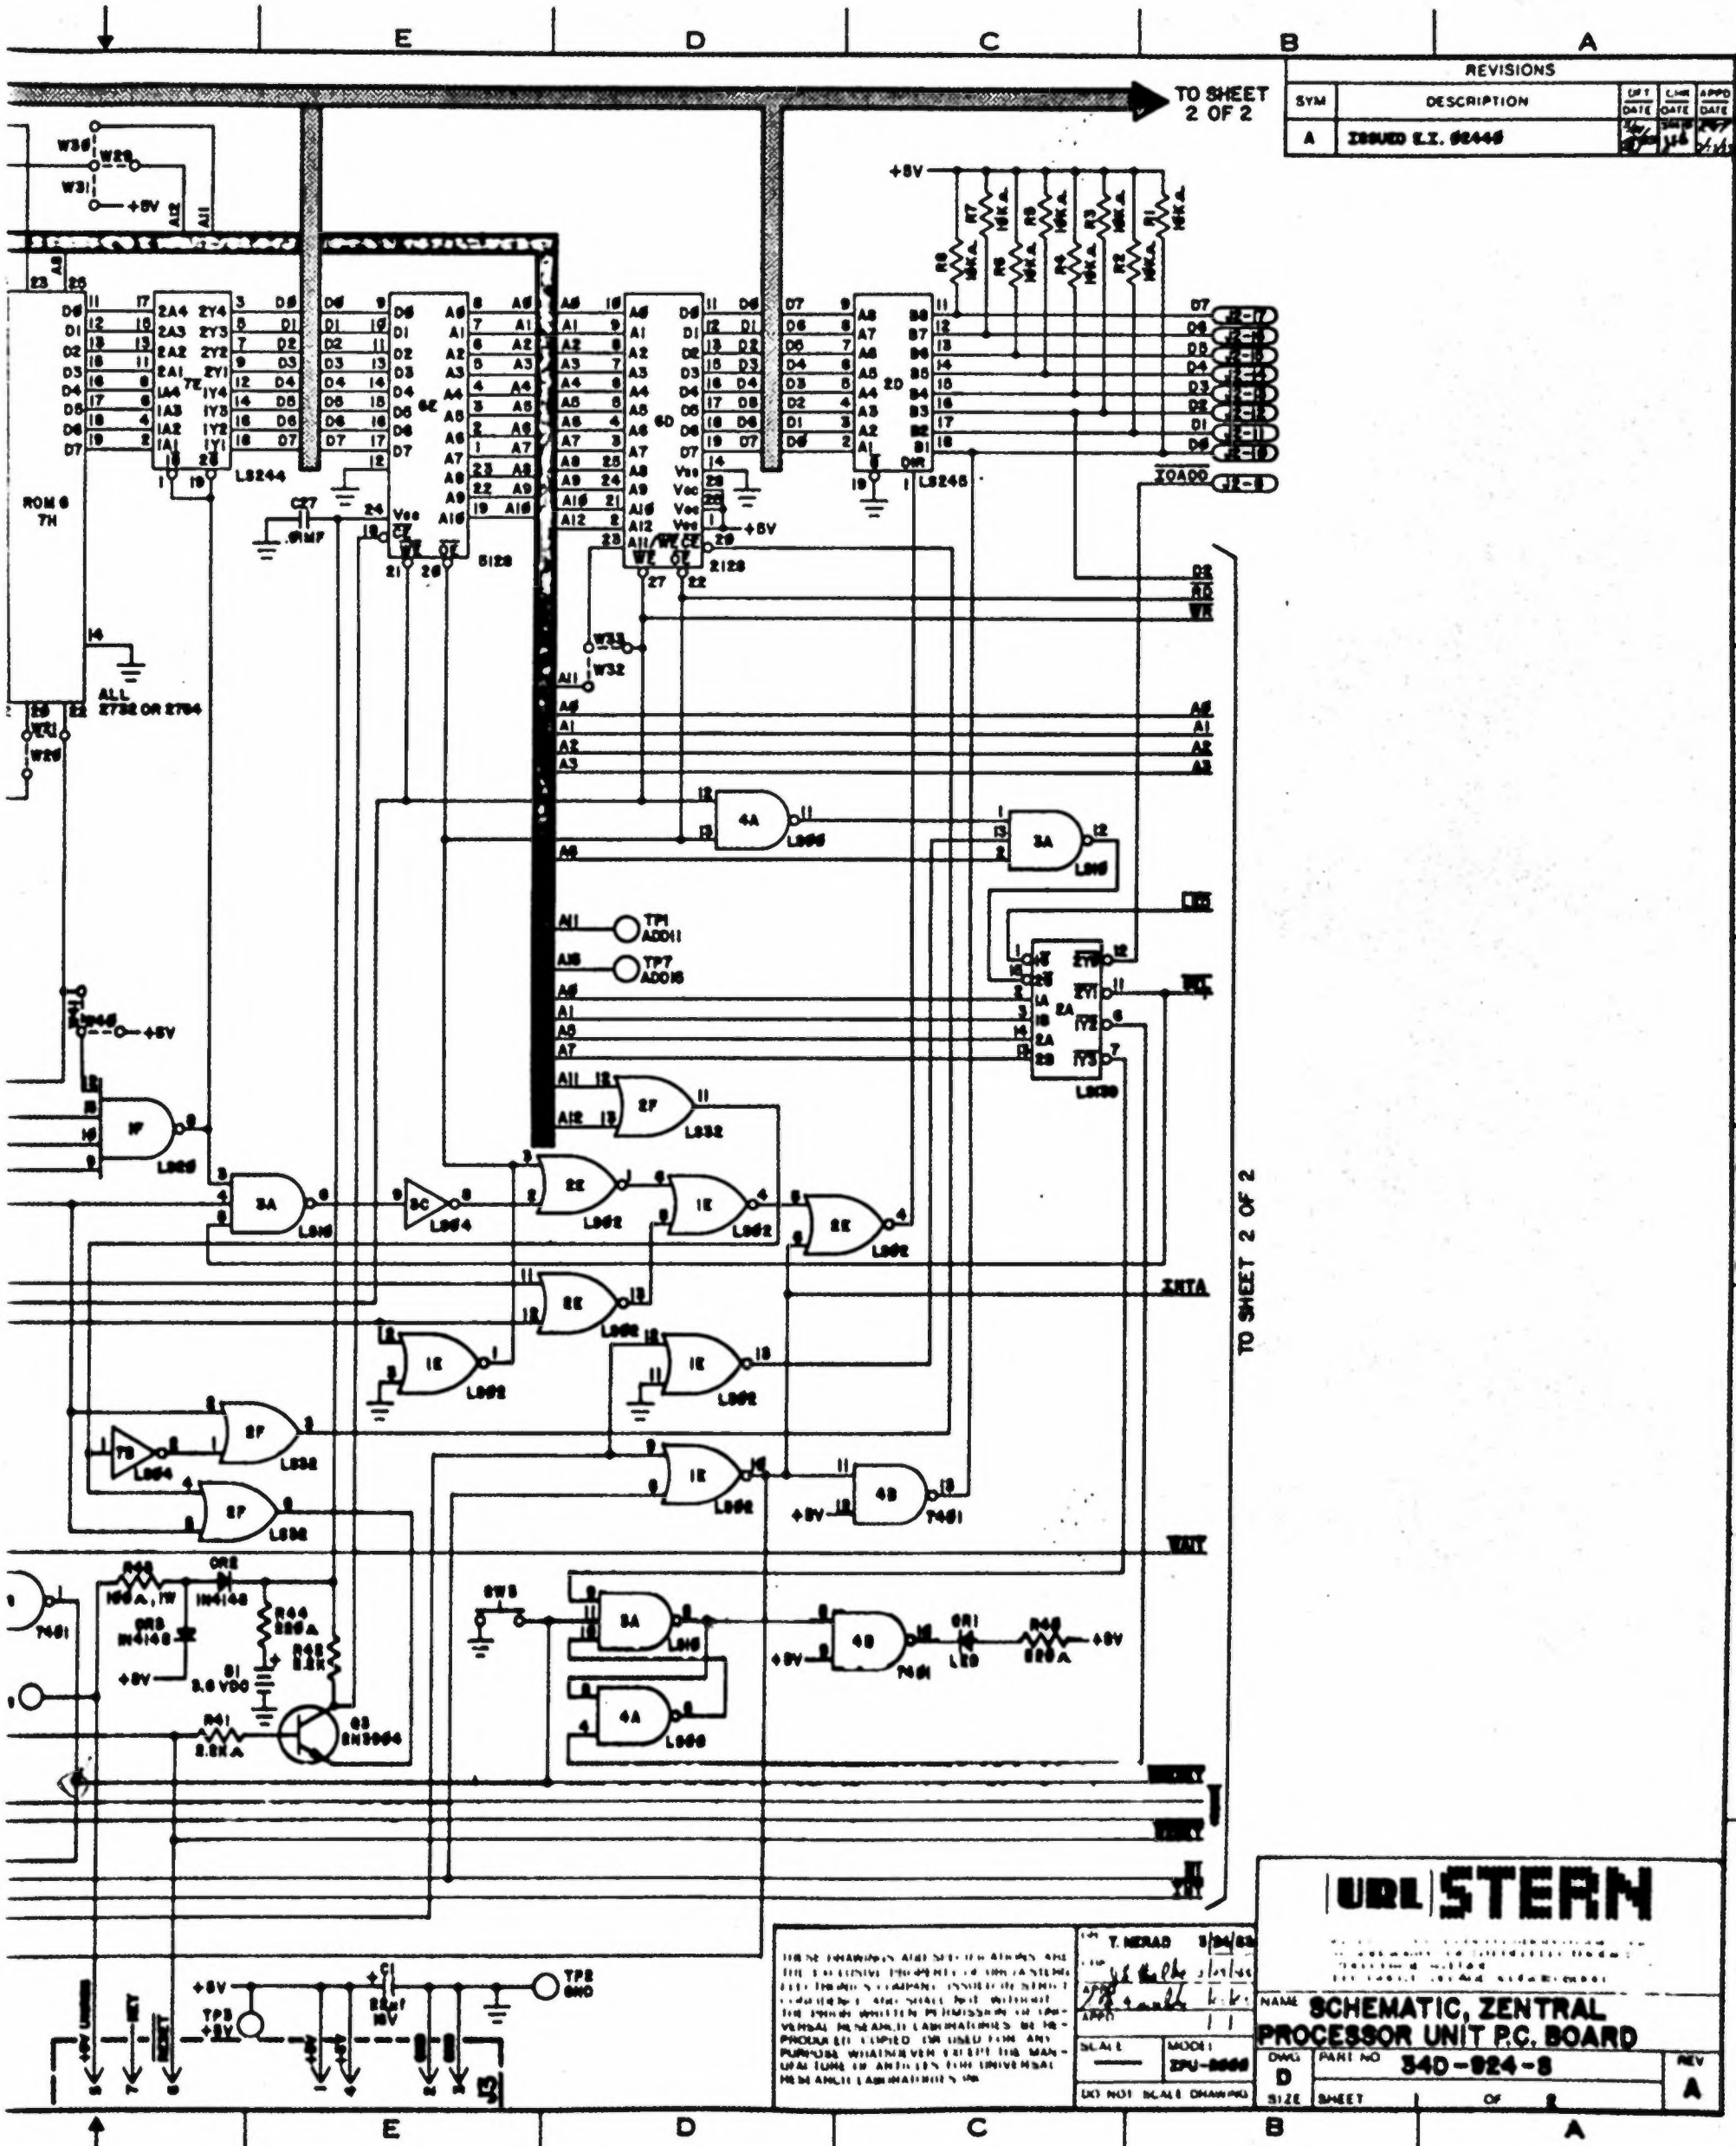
E D C B A

TO SHEET 2 OF 2

REVISIONS

| SYM | DESCRIPTION | DFT DATE | CHK DATE | APPD DATE |
|---|---|---|---|---|
| A | ISSUED E.I. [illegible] | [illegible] | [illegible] | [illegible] |

W30 W29 W31 +5V A12 A11

+5V R8 R7 R6 R5 R4 R3 R2 R1

ROM 6 7H

7E LS244

C27 .01MF

6E 5128

6D 2128

2D LS245

D7 D6 D5 D4 D3 D2 D1 D0 IOADD

J2-17 J2-16 J2-15 J2-14 J2-13 J2-12 J2-11 J2-10 J2-8

W33 W32

ALL 2732 OR 2764

W21 W20

A0 A1 A2 A3

4A LS00

3A LS10

TP1 ADD11

TP7 ADD15

2A LS139

2F LS32

1F LS20

3A LS10

3C LS04

2E LS02

1E LS02

2E LS02

INTA

1E LS02

1E LS02

7B LS04

2F LS32

2F LS32

1E LS02

4B 7401

+5V

WAIT

R40 100Ω, 1W

CR2 1N4148

CR3 1N4148

R44 220Ω

R43 8.2K

B1 3.6 VDC

R41 3.3KΩ

Q3 2N3904

7401

SW3

3A LS10

4B 7401

CR1 LED

R45 220Ω

+5V

4A LS00

TO SHEET 2 OF 2

TP3 +5V

C1 22uF 10V

TP2 GND

J3

THESE DRAWINGS AND SPECIFICATIONS ARE THE EXCLUSIVE PROPERTY OF UNIVERSAL RESEARCH LABORATORIES ... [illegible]

T. NERAD 3/24/83

SCALE MODEL ZPU-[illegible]

DO NOT SCALE DRAWING

URL STERN

NAME SCHEMATIC, ZENTRAL PROCESSOR UNIT P.C. BOARD

DWG SIZE D PART NO 540-924-8 REV A

SHEET 1 OF 2

E D C B A